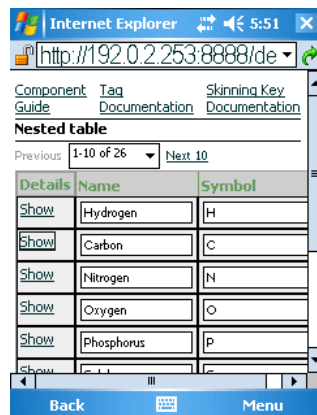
Internet Explorer 5:51 ✕
http://192.0.2.253:8888/de

Component Guide Tag Documentation Skinning Key Documentation

Nested table

Previous 1-10 of 26 Next 10

| Details | Name | Symbol |
|---|---|---|
| Show | Hydrogen | H |
| Show | Carbon | C |
| Show | Nitrogen | N |
| Show | Oxygen | O |
| Show | Phosphorus | P |
| Show | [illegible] | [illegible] |

Back Menu